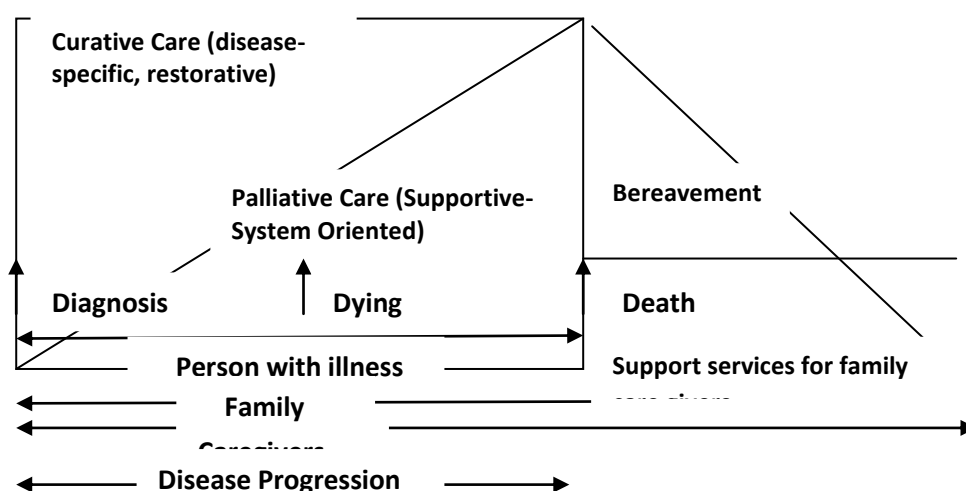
Curative Care (disease-specific, restorative)

Palliative Care (Supportive-System Oriented)

Bereavement

Diagnosis

Dying

Death

Person with illness

Support services for family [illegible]

Family

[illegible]

Disease Progression